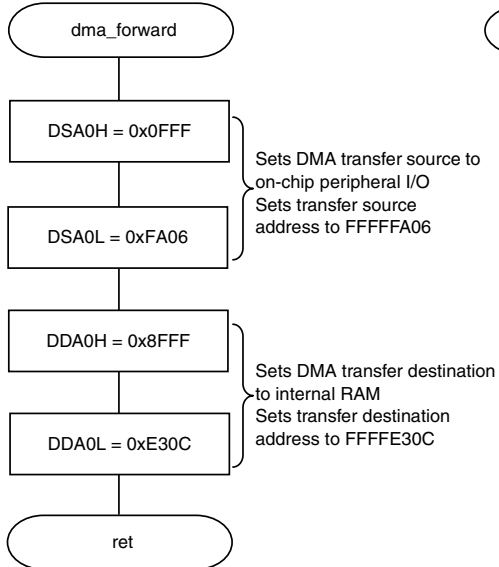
dma_forward

DSA0H = 0x0FFF

DSA0L = 0xFA06

Sets DMA transfer source to on-chip peripheral I/O
Sets transfer source address to FFFFFA06

DDA0H = 0x8FFF

DDA0L = 0xE30C

Sets DMA transfer destination to internal RAM
Sets transfer destination address to FFFFE30C

ret